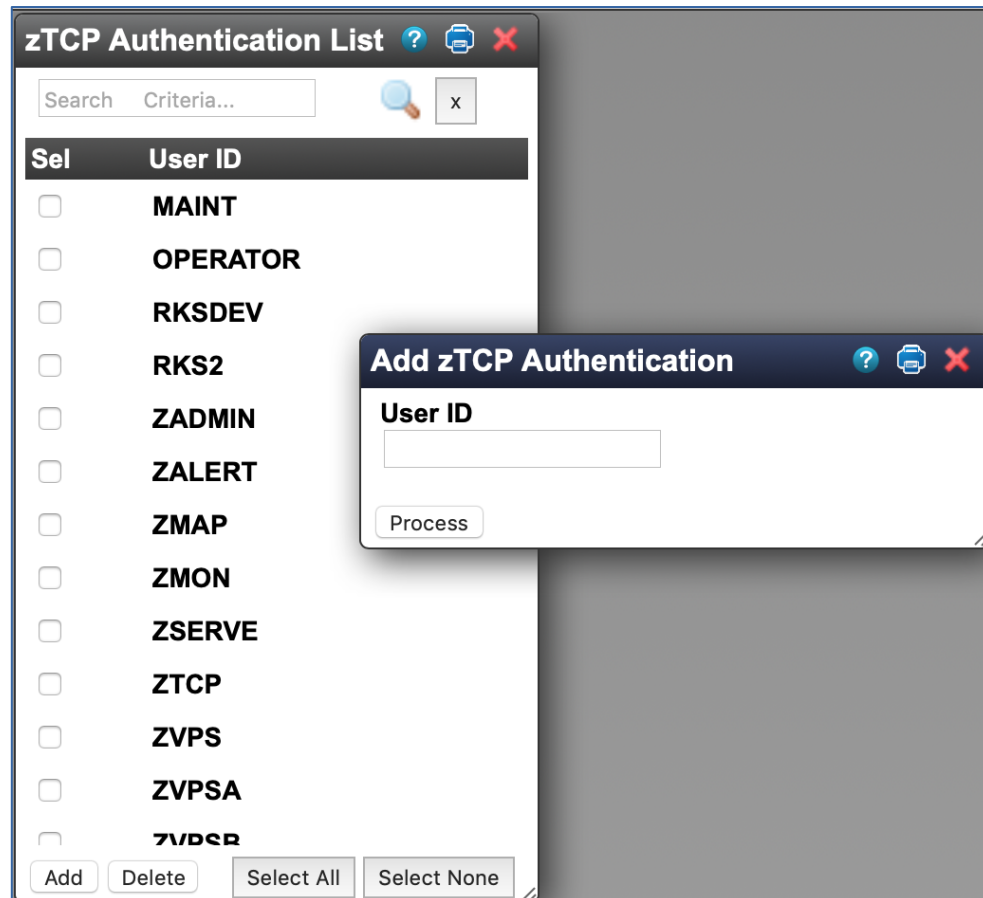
zTCP Authentication List

Search Criteria...

x

| Sel | User ID |
|---|---|
| | MAINT |
| | OPERATOR |
| | RKSDEV |
| | RKS2 |
| | ZADMIN |
| | ZALERT |
| | ZMAP |
| | ZMON |
| | ZSERVE |
| | ZTCP |
| | ZVPS |
| | ZVPSA |
| | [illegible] |

Add Delete Select All Select None

Add zTCP Authentication

User ID

Process